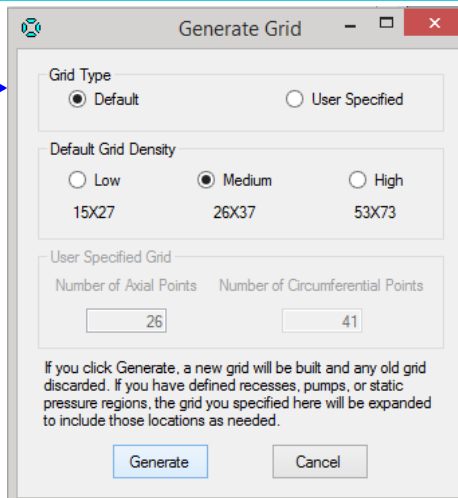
Generate Grid

Grid Type
Default
User Specified

Default Grid Density
Low
15X27
Medium
26X37
High
53X73

User Specified Grid
Number of Axial Points
26
Number of Circumferential Points
41

If you click Generate, a new grid will be built and any old grid discarded. If you have defined recesses, pumps, or static pressure regions, the grid you specified here will be expanded to include those locations as needed.

Generate
Cancel